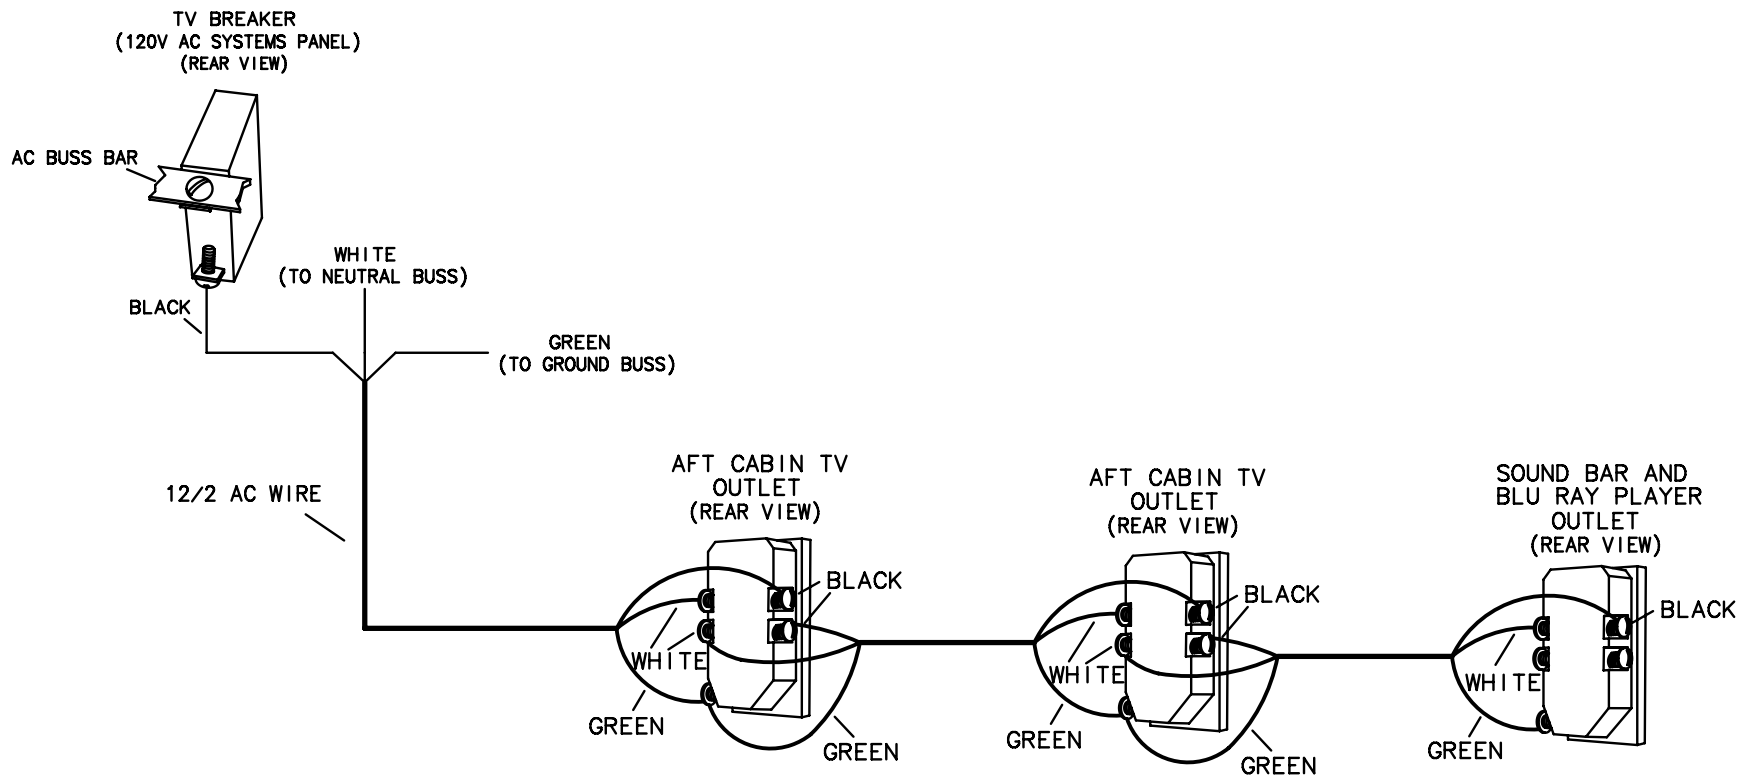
TV BREAKER
(120V AC SYSTEMS PANEL)
(REAR VIEW)

AC BUSS BAR

WHITE
(TO NEUTRAL BUSS)

BLACK

GREEN
(TO GROUND BUSS)

12/2 AC WIRE

AFT CABIN TV
OUTLET
(REAR VIEW)

BLACK
WHITE
GREEN
GREEN

AFT CABIN TV
OUTLET
(REAR VIEW)

BLACK
WHITE
GREEN
GREEN

SOUND BAR AND
BLU RAY PLAYER
OUTLET
(REAR VIEW)

BLACK
WHITE
GREEN